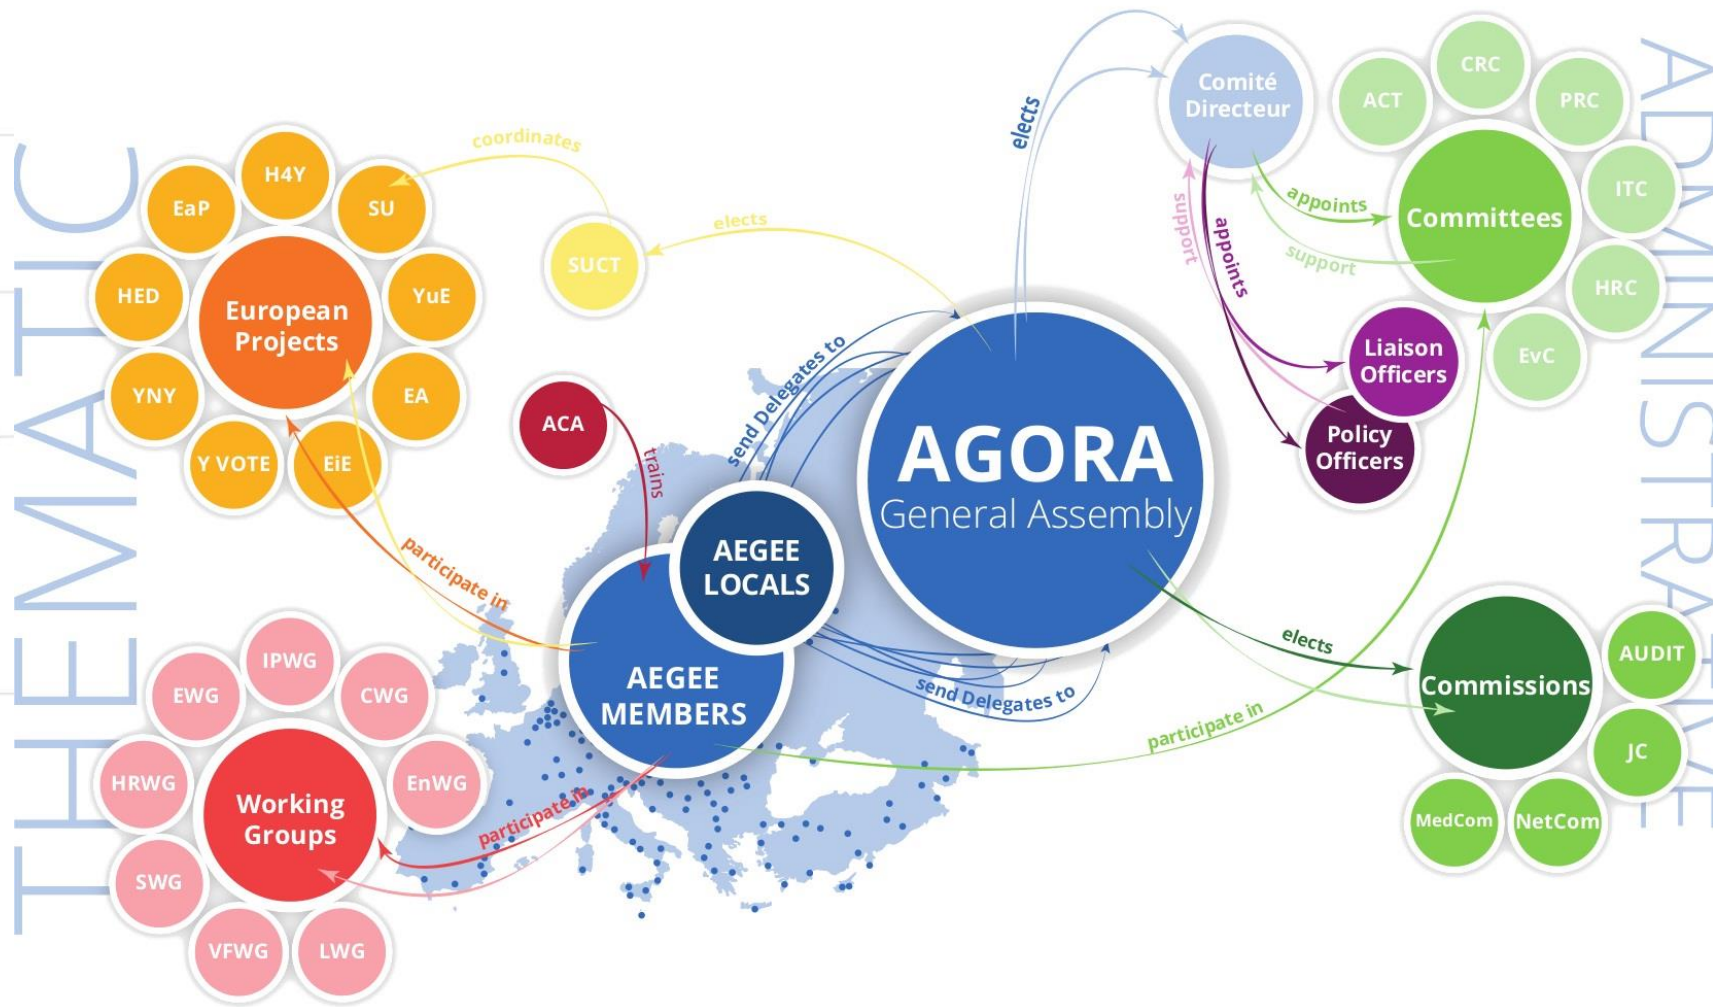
THEMATIC

ADMINISTRATIVE

H4Y
EaP
SU
HED
European Projects
YuE
YNY
EA
Y VOTE
EiE

coordinates
SUCT
elects

ACA
trains

send Delegates to

AGORA
General Assembly

AEGEE LOCALS
AEGEE MEMBERS

participate in

IPWG
EWG
CWG
HRWG
Working Groups
EnWG
SWG
VFWG
LWG

participate in

send Delegates to

elects

Comité Directeur
support
appoints
appoints
support

CRC
ACT
PRC
ITC
Committees
HRC
EvC

Liaison Officers
Policy Officers

elects
Commissions
AUDIT
JC
MedCom
NetCom

participate in